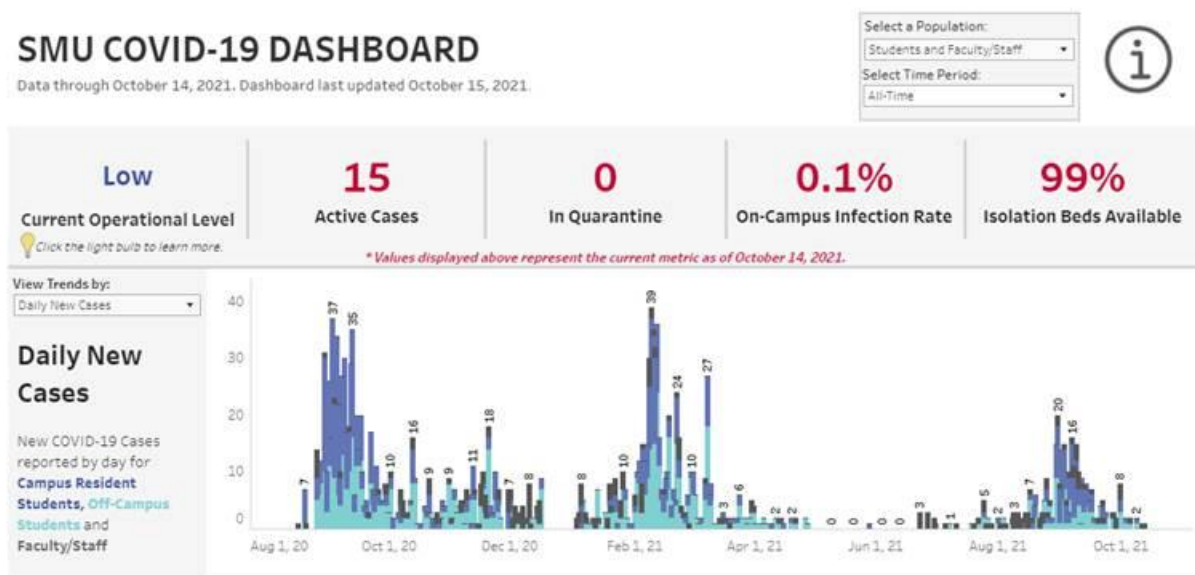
SMU COVID-19 DASHBOARD

Data through October 14, 2021. Dashboard last updated October 15, 2021.

Select a Population:
Students and Faculty/Staff
Select Time Period:
All-Time

| Low | 15 | 0 | 0.1% | 99% |
|---|---|---|---|---|
| Current Operational Level | Active Cases | In Quarantine | On-Campus Infection Rate | Isolation Beds Available |

Click the light bulb to learn more.

* Values displayed above represent the current metric as of October 14, 2021.

View Trends by:
Daily New Cases

Daily New Cases

New COVID-19 Cases reported by day for Campus Resident Students, Off-Campus Students and Faculty/Staff

40
30
20
10
0

7 37 35 10 16 9 9 11 18 7 8 8 10 39 24 10 27 3 6 2 2 0 0 0 0 3 1 5 2 3 7 20 16 8 2

Aug 1, 20
Oct 1, 20
Dec 1, 20
Feb 1, 21
Apr 1, 21
Jun 1, 21
Aug 1, 21
Oct 1, 21